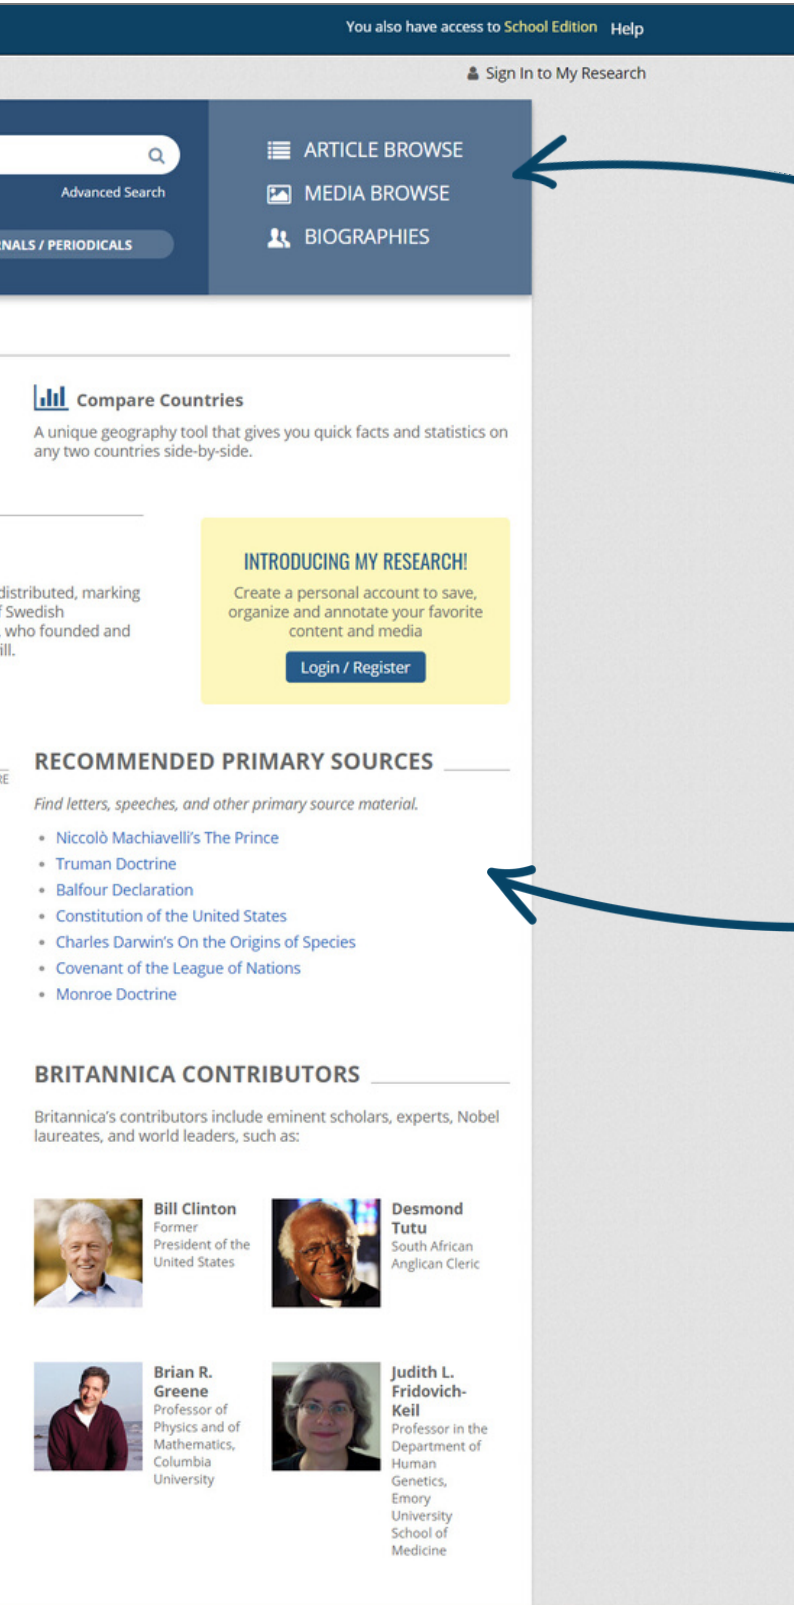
You also have access to School Edition Help

Sign In to My Research

Advanced Search

NALS / PERIODICALS

ARTICLE BROWSE
MEDIA BROWSE
BIOGRAPHIES

Compare Countries

A unique geography tool that gives you quick facts and statistics on any two countries side-by-side.

distributed, marking f Swedish who founded and ill.

INTRODUCING MY RESEARCH!

Create a personal account to save, organize and annotate your favorite content and media

Login / Register

RE

RECOMMENDED PRIMARY SOURCES

Find letters, speeches, and other primary source material.

- Niccolò Machiavelli's The Prince
- Truman Doctrine
- Balfour Declaration
- Constitution of the United States
- Charles Darwin's On the Origins of Species
- Covenant of the League of Nations
- Monroe Doctrine

BRITANNICA CONTRIBUTORS

Britannica's contributors include eminent scholars, experts, Nobel laureates, and world leaders, such as:

Bill Clinton
Former President of the United States

Desmond Tutu
South African Anglican Cleric

Brian R. Greene
Professor of Physics and of Mathematics, Columbia University

Judith L. Fridovich-Keil
Professor in the Department of Human Genetics, Emory University School of Medicine